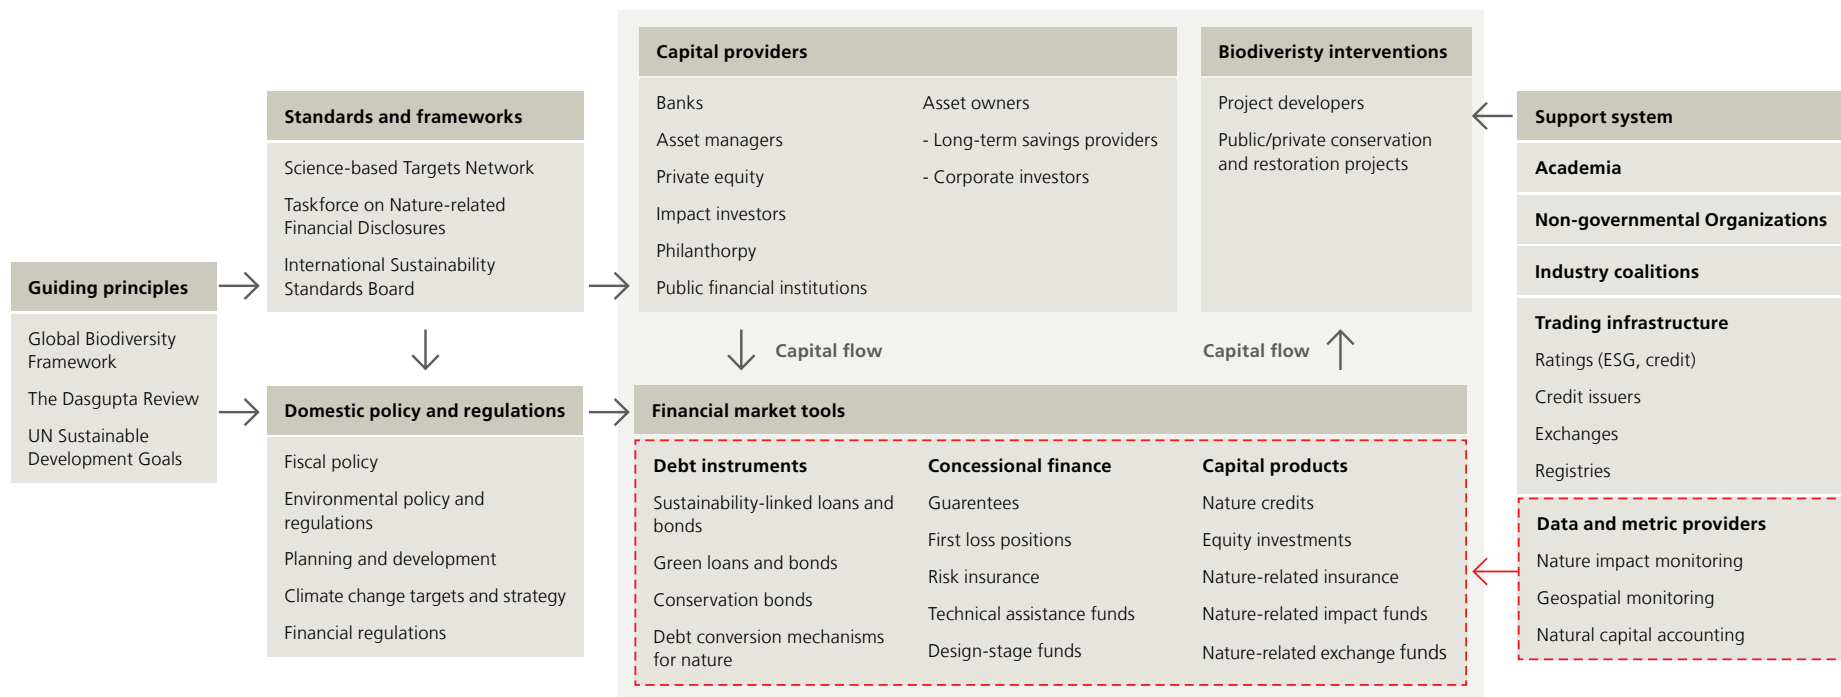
Guiding principles

Global Biodiversity Framework

The Dasgupta Review

UN Sustainable Development Goals

Standards and frameworks

Science-based Targets Network

Taskforce on Nature-related Financial Disclosures

International Sustainability Standards Board

Domestic policy and regulations

Fiscal policy

Environmental policy and regulations

Planning and development

Climate change targets and strategy

Financial regulations

Capital providers

Banks

Asset managers

Private equity

Impact investors

Philanthorpy

Public financial institutions

Asset owners

- Long-term savings providers

- Corporate investors

Biodiveristy interventions

Project developers

Public/private conservation and restoration projects

Capital flow

Capital flow

Financial market tools

Debt instruments

Sustainability-linked loans and bonds

Green loans and bonds

Conservation bonds

Debt conversion mechanisms for nature

Concessional finance

Guarentees

First loss positions

Risk insurance

Technical assistance funds

Design-stage funds

Capital products

Nature credits

Equity investments

Nature-related insurance

Nature-related impact funds

Nature-related exchange funds

Support system

Academia

Non-governmental Organizations

Industry coalitions

Trading infrastructure

Ratings (ESG, credit)

Credit issuers

Exchanges

Registries

Data and metric providers

Nature impact monitoring

Geospatial monitoring

Natural capital accounting